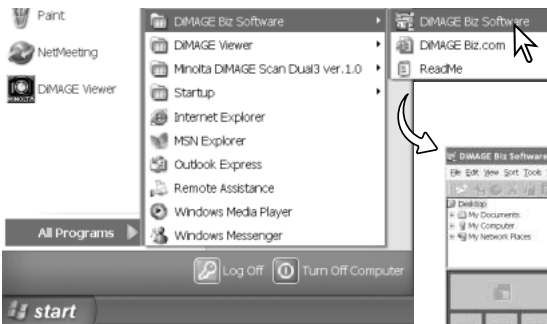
Paint

NetMeeting

DiMAGE Viewer

All Programs

DiMAGE Biz Software
DiMAGE Viewer
Minolta DiMAGE Scan Dual3 ver.1.0
Startup
Internet Explorer
MSN Explorer
Outlook Express
Remote Assistance
Windows Media Player
Windows Messenger

DiMAGE Biz Software
DiMAGE Biz.com
ReadMe

Log Off
Turn Off Computer

start

DiMAGE Biz Software
File Edit View Sort Tools
Desktop
My Documents
My Computer
My Network Places